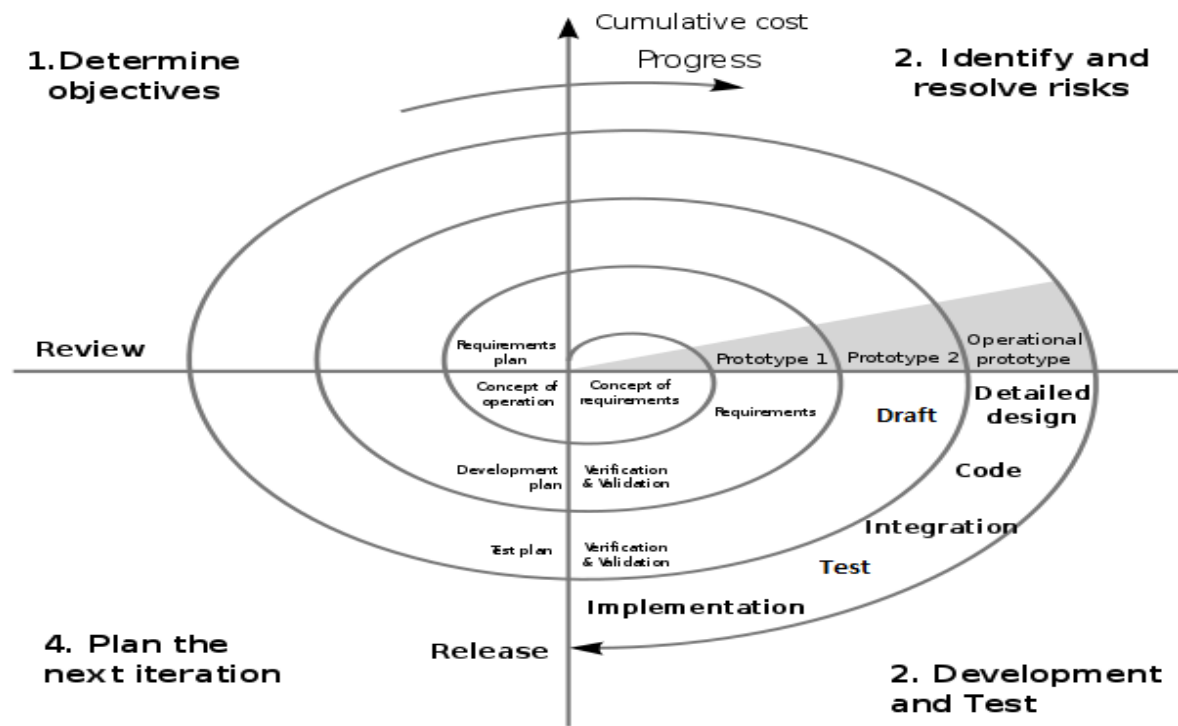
Cumulative cost

Progress

1.Determine objectives

2. Identify and resolve risks

Review

Requirements plan

Prototype 1

Prototype 2

Operational prototype

Concept of operation

Concept of requirements

Requirements

Draft

Detailed design

Development plan

Verification & Validation

Code

Integration

Test plan

Verification & Validation

Test

Implementation

Release

4. Plan the next iteration

2. Development and Test